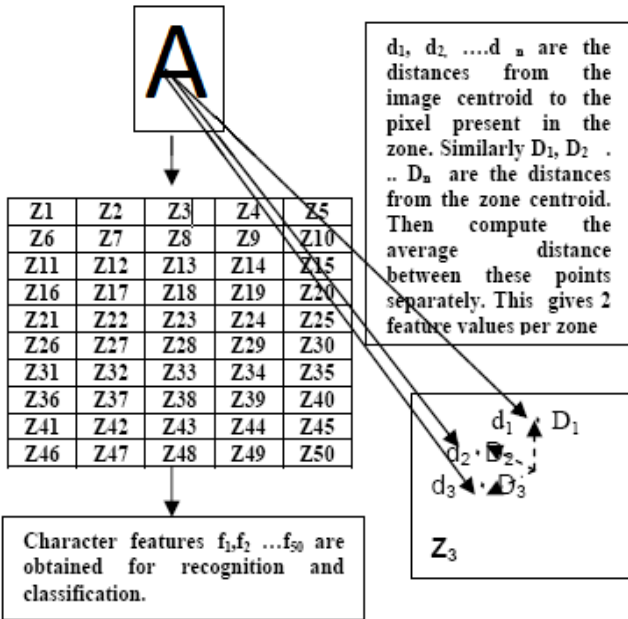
A

| Z1 | Z2 | Z3 | Z4 | Z5 |
|---|---|---|---|---|
| Z6 | Z7 | Z8 | Z9 | Z10 |
| Z11 | Z12 | Z13 | Z14 | Z15 |
| Z16 | Z17 | Z18 | Z19 | Z20 |
| Z21 | Z22 | Z23 | Z24 | Z25 |
| Z26 | Z27 | Z28 | Z29 | Z30 |
| Z31 | Z32 | Z33 | Z34 | Z35 |
| Z36 | Z37 | Z38 | Z39 | Z40 |
| Z41 | Z42 | Z43 | Z44 | Z45 |
| Z46 | Z47 | Z48 | Z49 | Z50 |

Character features $f_1, f_2 \ldots f_{50}$ are obtained for recognition and classification.

$d_1, d_2, \ldots d_n$ are the distances from the image centroid to the pixel present in the zone. Similarly $D_1, D_2 \ldots D_n$ are the distances from the zone centroid. Then compute the average distance between these points separately. This gives 2 feature values per zone

$d_1$ $D_1$
$d_2$ $D_2$
$d_3$ $D_3$
$Z_3$